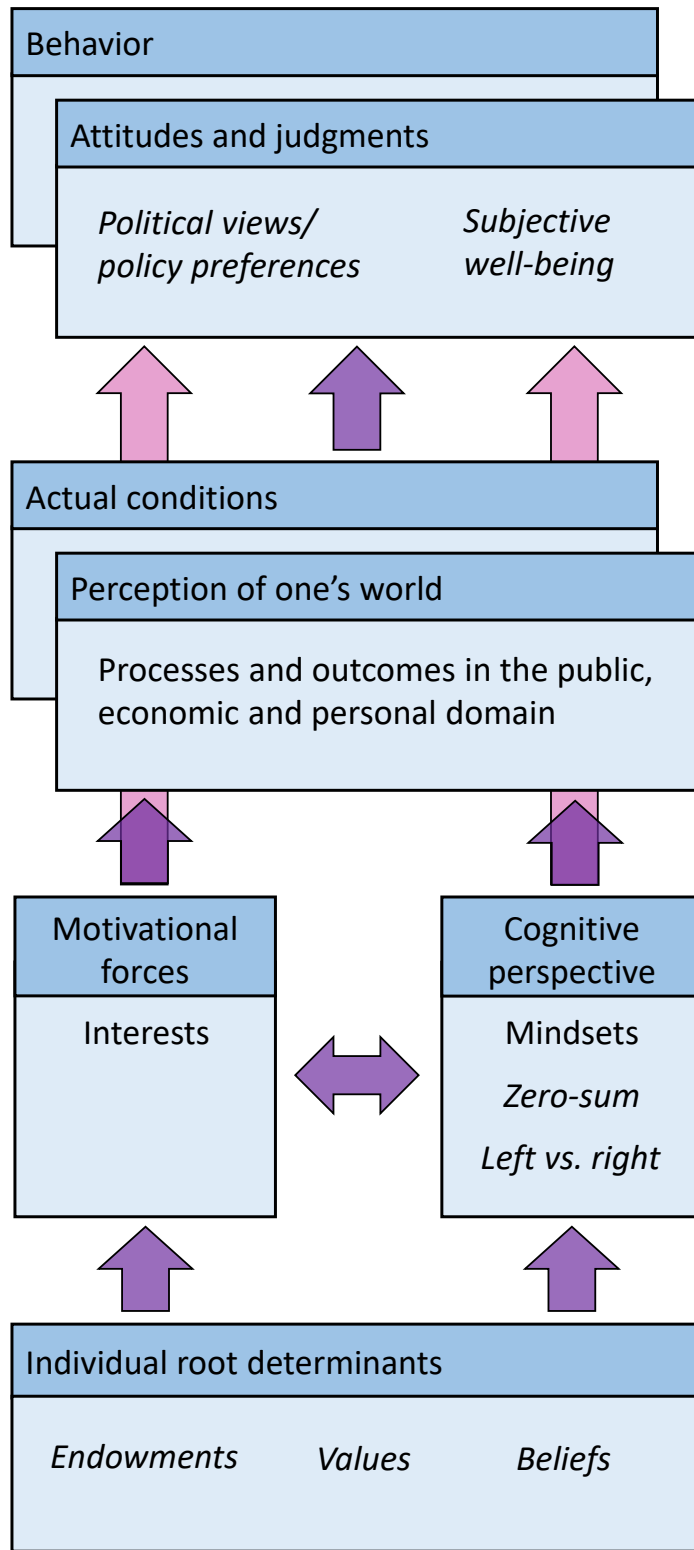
Behavior

Attitudes and judgments

*Political views/ policy preferences*

*Subjective well-being*

Actual conditions

Perception of one's world

Processes and outcomes in the public, economic and personal domain

Motivational forces

Interests

Cognitive perspective

Mindsets

*Zero-sum*

*Left vs. right*

Individual root determinants

*Endowments*

*Values*

*Beliefs*